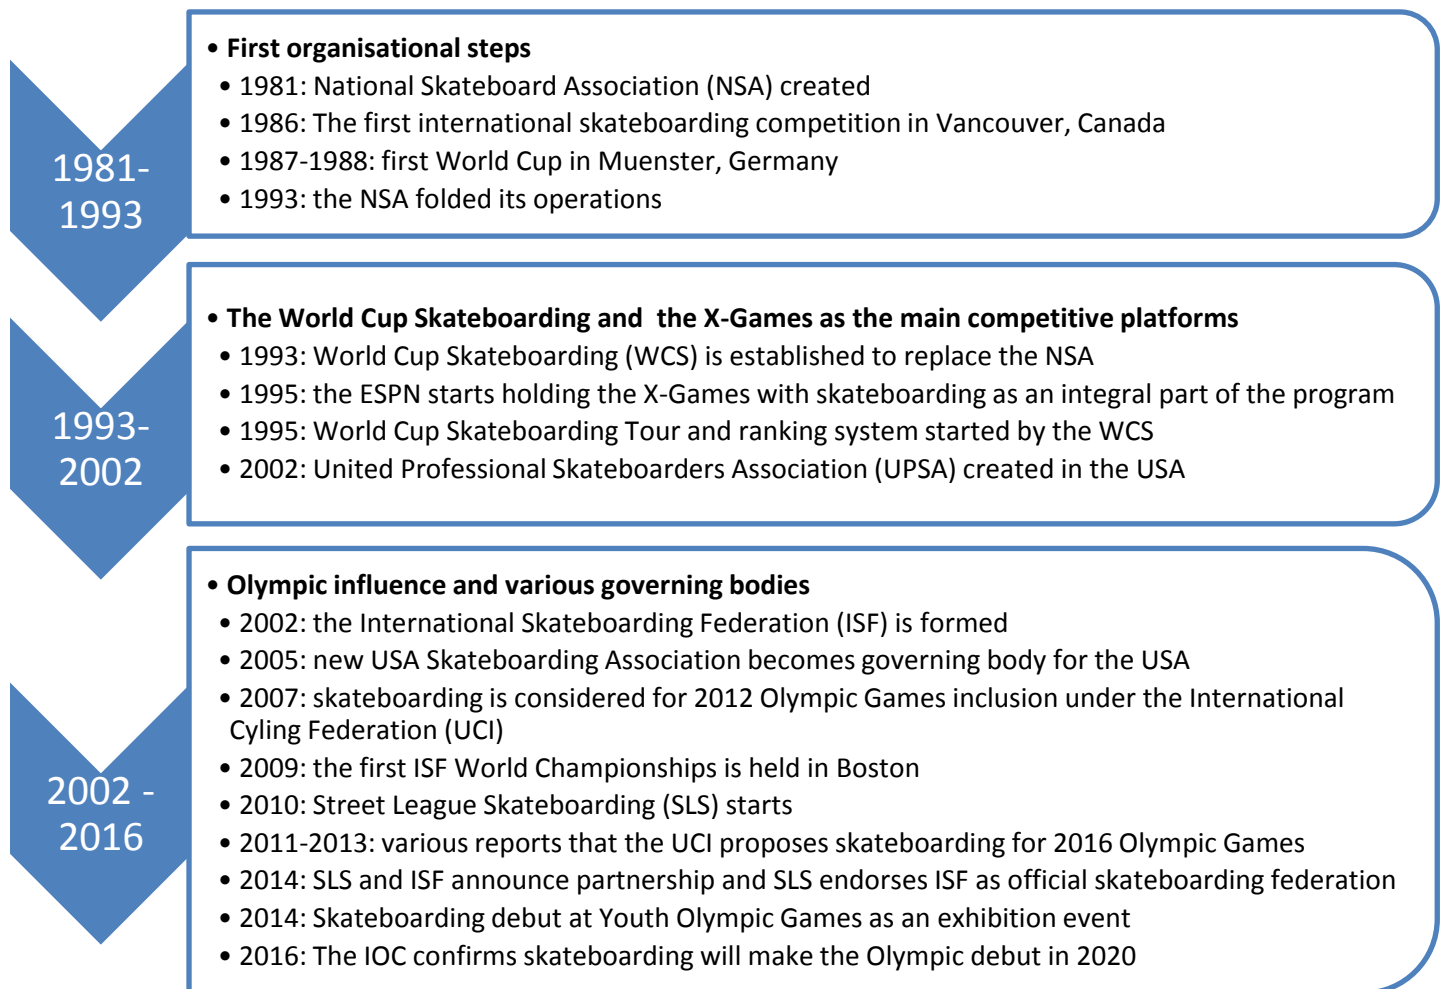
1981-1993

• First organisational steps
• 1981: National Skateboard Association (NSA) created
• 1986: The first international skateboarding competition in Vancouver, Canada
• 1987-1988: first World Cup in Muenster, Germany
• 1993: the NSA folded its operations

1993-2002

• The World Cup Skateboarding and the X-Games as the main competitive platforms
• 1993: World Cup Skateboarding (WCS) is established to replace the NSA
• 1995: the ESPN starts holding the X-Games with skateboarding as an integral part of the program
• 1995: World Cup Skateboarding Tour and ranking system started by the WCS
• 2002: United Professional Skateboarders Association (UPSA) created in the USA

2002 - 2016

• Olympic influence and various governing bodies
• 2002: the International Skateboarding Federation (ISF) is formed
• 2005: new USA Skateboarding Association becomes governing body for the USA
• 2007: skateboarding is considered for 2012 Olympic Games inclusion under the International Cyling Federation (UCI)
• 2009: the first ISF World Championships is held in Boston
• 2010: Street League Skateboarding (SLS) starts
• 2011-2013: various reports that the UCI proposes skateboarding for 2016 Olympic Games
• 2014: SLS and ISF announce partnership and SLS endorses ISF as official skateboarding federation
• 2014: Skateboarding debut at Youth Olympic Games as an exhibition event
• 2016: The IOC confirms skateboarding will make the Olympic debut in 2020